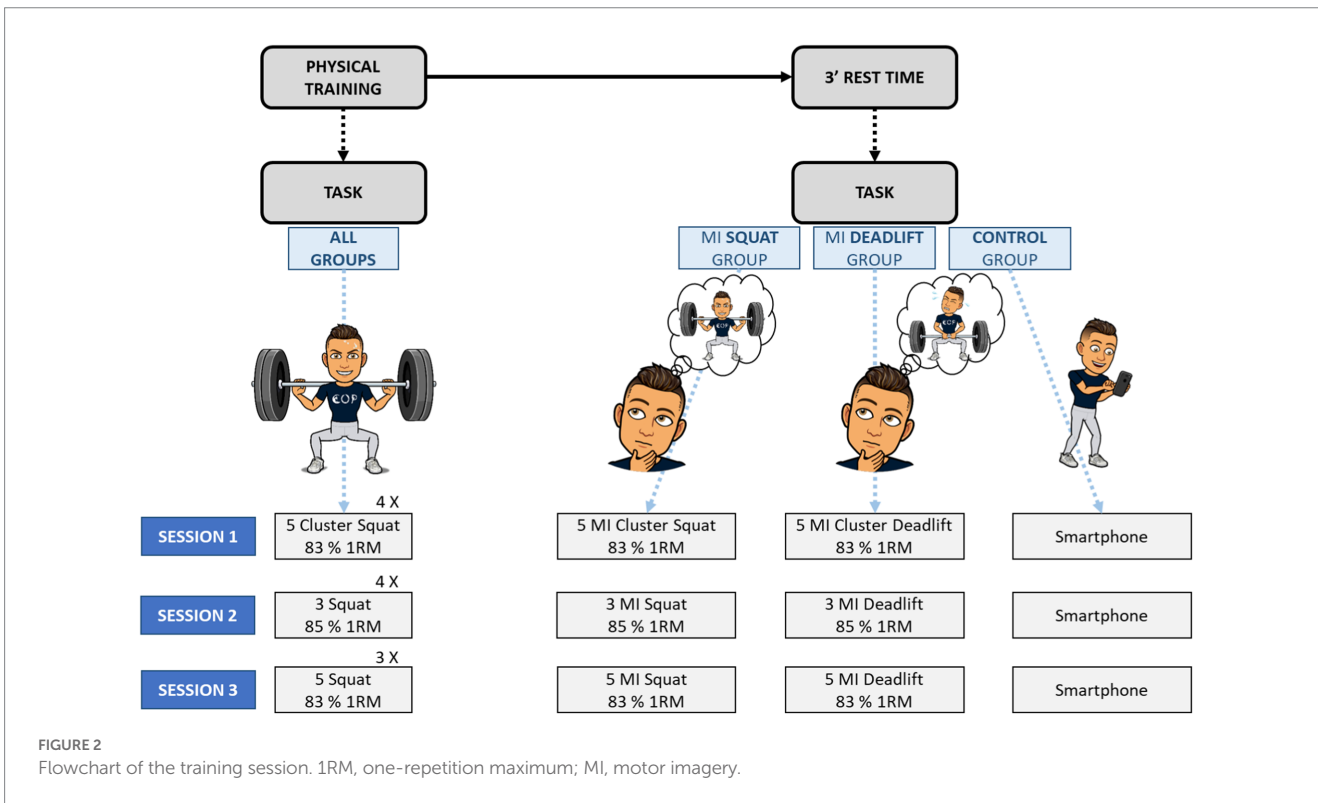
PHYSICAL TRAINING

3' REST TIME

TASK

TASK

ALL GROUPS

MI SQUAT GROUP

MI DEADLIFT GROUP

CONTROL GROUP

COP

4 X

SESSION 1

5 Cluster Squat
83 % 1RM

5 MI Cluster Squat
83 % 1RM

5 MI Cluster Deadlift
83 % 1RM

Smartphone

4 X

SESSION 2

3 Squat
85 % 1RM

3 MI Squat
85 % 1RM

3 MI Deadlift
85 % 1RM

Smartphone

3 X

SESSION 3

5 Squat
83 % 1RM

5 MI Squat
83 % 1RM

5 MI Deadlift
83 % 1RM

Smartphone

FIGURE 2
Flowchart of the training session. 1RM, one-repetition maximum; MI, motor imagery.